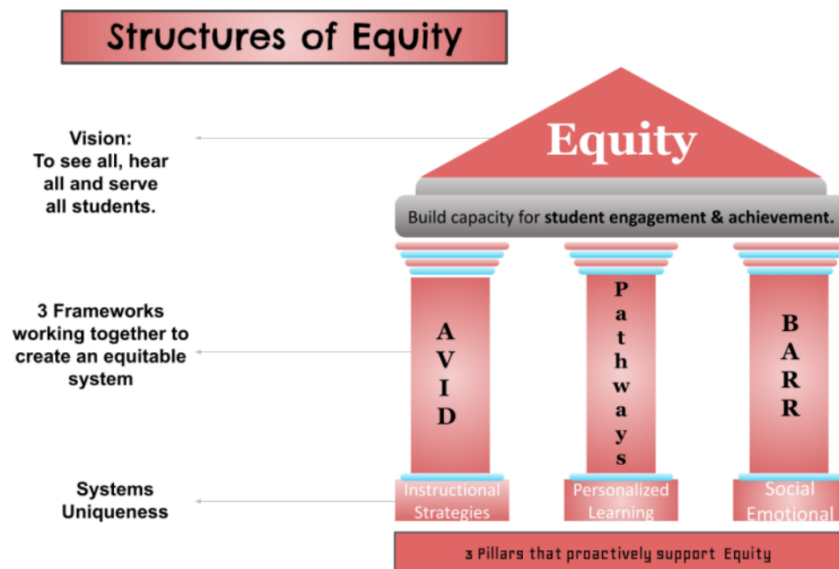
Structures of Equity

Vision:
To see all, hear all and serve all students.

Equity

Build capacity for student engagement & achievement.

3 Frameworks working together to create an equitable system

AVID

Pathways

BARR

Systems Uniqueness

Instructional Strategies

Personalized Learning

Social Emotional

3 Pillars that proactively support Equity